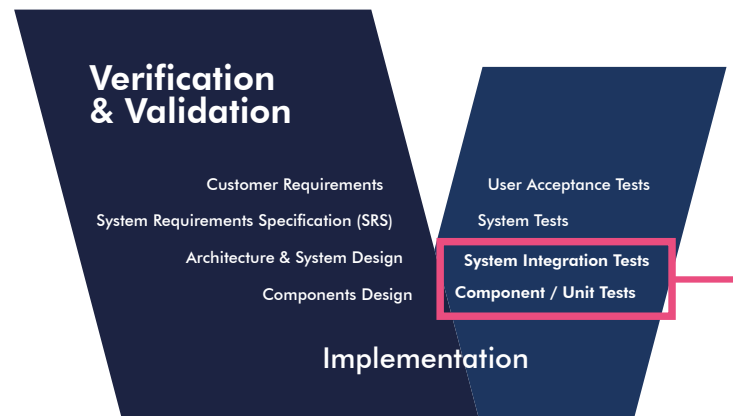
Verification & Validation

Customer Requirements

System Requirements Specification (SRS)

Architecture & System Design

Components Design

User Acceptance Tests

System Tests

System Integration Tests

Component / Unit Tests

Implementation